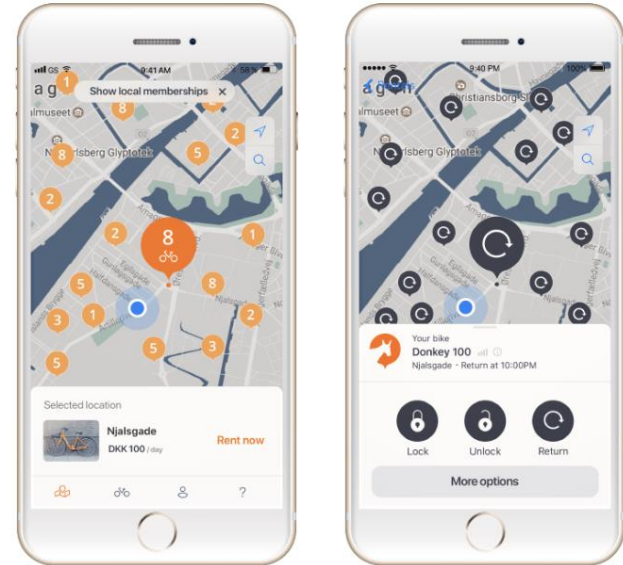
GS 9:41 AM 58 %

a g

Show local memberships ×

lmuseet

Ny Carlsberg Glyptotek

1 8 2 5 8 2 2 1 2 5 3 1 8 2 5 3 5

8

Selected location

Njalsgade

DKK 100 / day

Rent now

?

9:40 PM 100%

a g

Christiansborg Sl

lmuseet

Ny Carlsberg Glyptotek

Your bike

Donkey 100

Njalsgade · Return at 10:00PM

Lock

Unlock

Return

More options